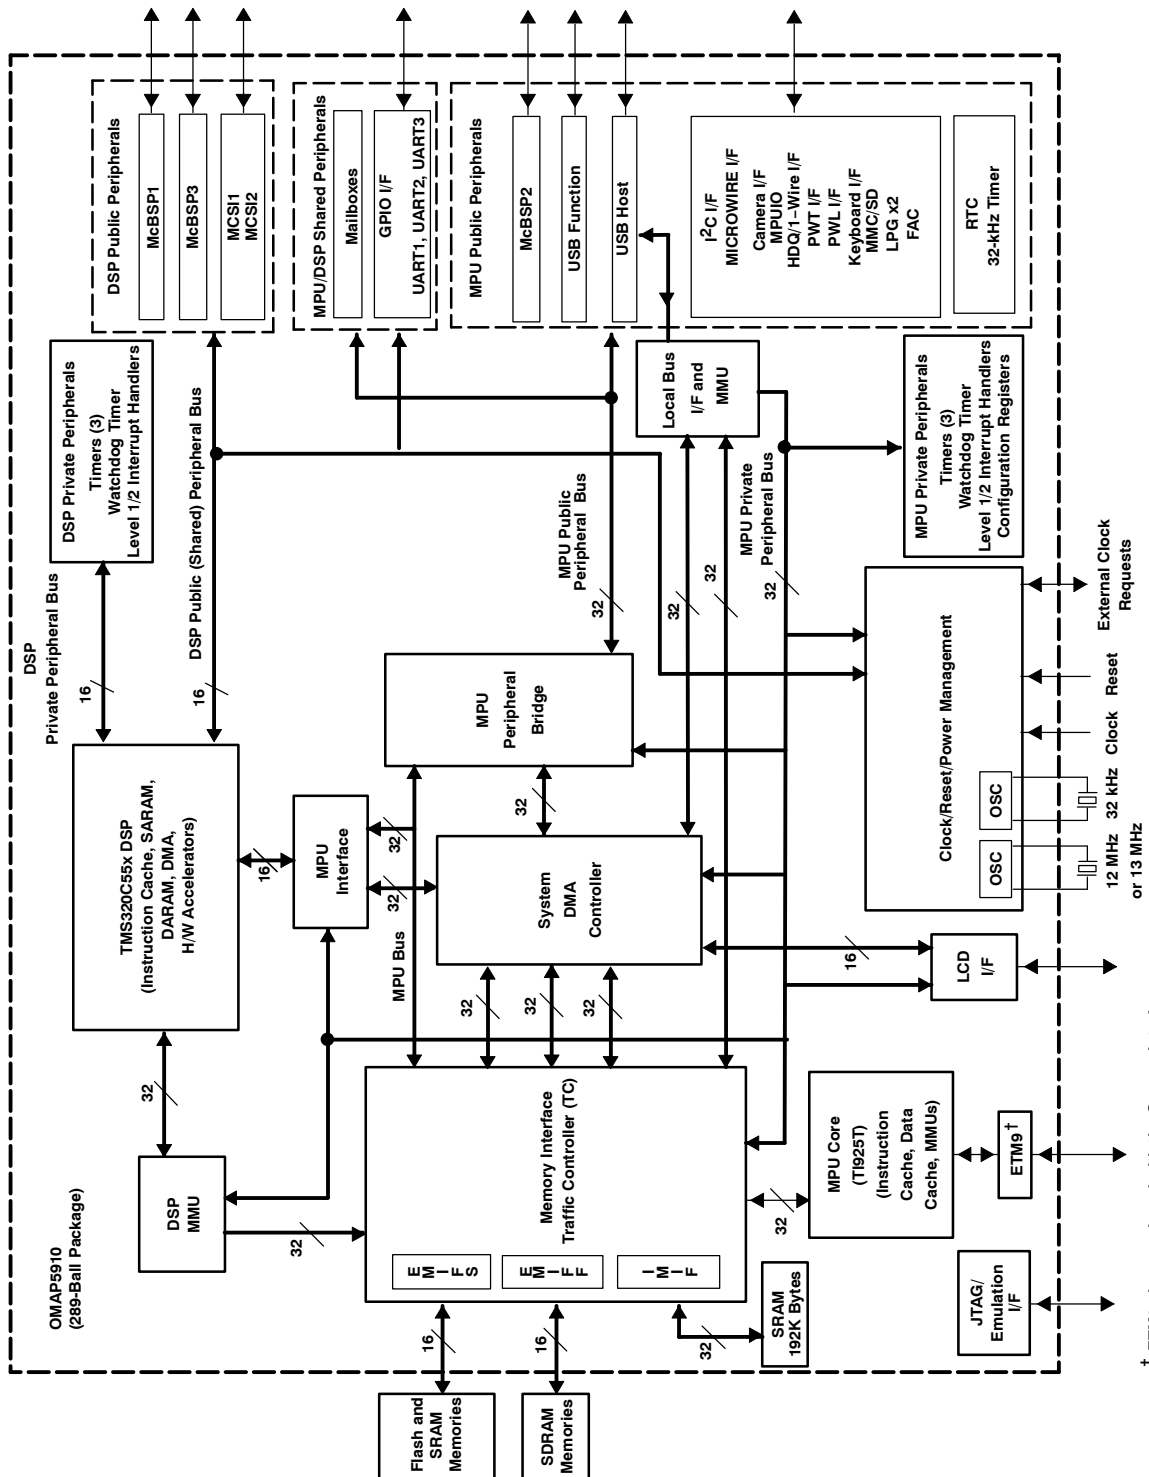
DSP Public Peripherals
McBSP1
McBSP3
MCSI1
MCSI2

MPU/DSP Shared Peripherals
Mailboxes
GPIO I/F
UART1, UART2, UART3

MPU Public Peripherals
McBSP2
USB Function
USB Host

$I^2C$ I/F
MICROWIRE I/F
Camera I/F
MPUIO
HDQ/1-Wire I/F
PWT I/F
PWL I/F
Keyboard I/F
MMC/SD
LPG x2
FAC

RTC
32-kHz Timer

DSP Private Peripherals
Timers (3)
Watchdog Timer
Level 1/2 Interrupt Handlers

Local Bus I/F and MMU

MPU Private Peripherals
Timers (3)
Watchdog Timer
Level 1/2 Interrupt Handlers
Configuration Registers

DSP Private Peripheral Bus
16

DSP Public (Shared) Peripheral Bus
16

MPU Public Peripheral Bus
32

32

32

MPU Private Peripheral Bus
32

External Clock Requests

Reset

Clock

MPU Peripheral Bridge

Clock/Reset/Power Management

OSC
32 kHz

OSC
12 MHz or 13 MHz

TMS320C55x DSP
(Instruction Cache, SARAM, DARAM, DMA, H/W Accelerators)

16

MPU Interface

32

32

32

System DMA Controller

16

LCD I/F

MPU Bus

32

32

32

32

Memory Interface Traffic Controller (TC)

EMIFS

EMIFF

IMIF

DSP MMU

32

MPU Core (TI925T) (Instruction Cache, Data Cache, MMUs)

32

ETM9†

OMAP5910
(289-Ball Package)

16

16

32

SRAM 192K Bytes

JTAG/ Emulation I/F

Flash and SRAM Memories

SDRAM Memories

†